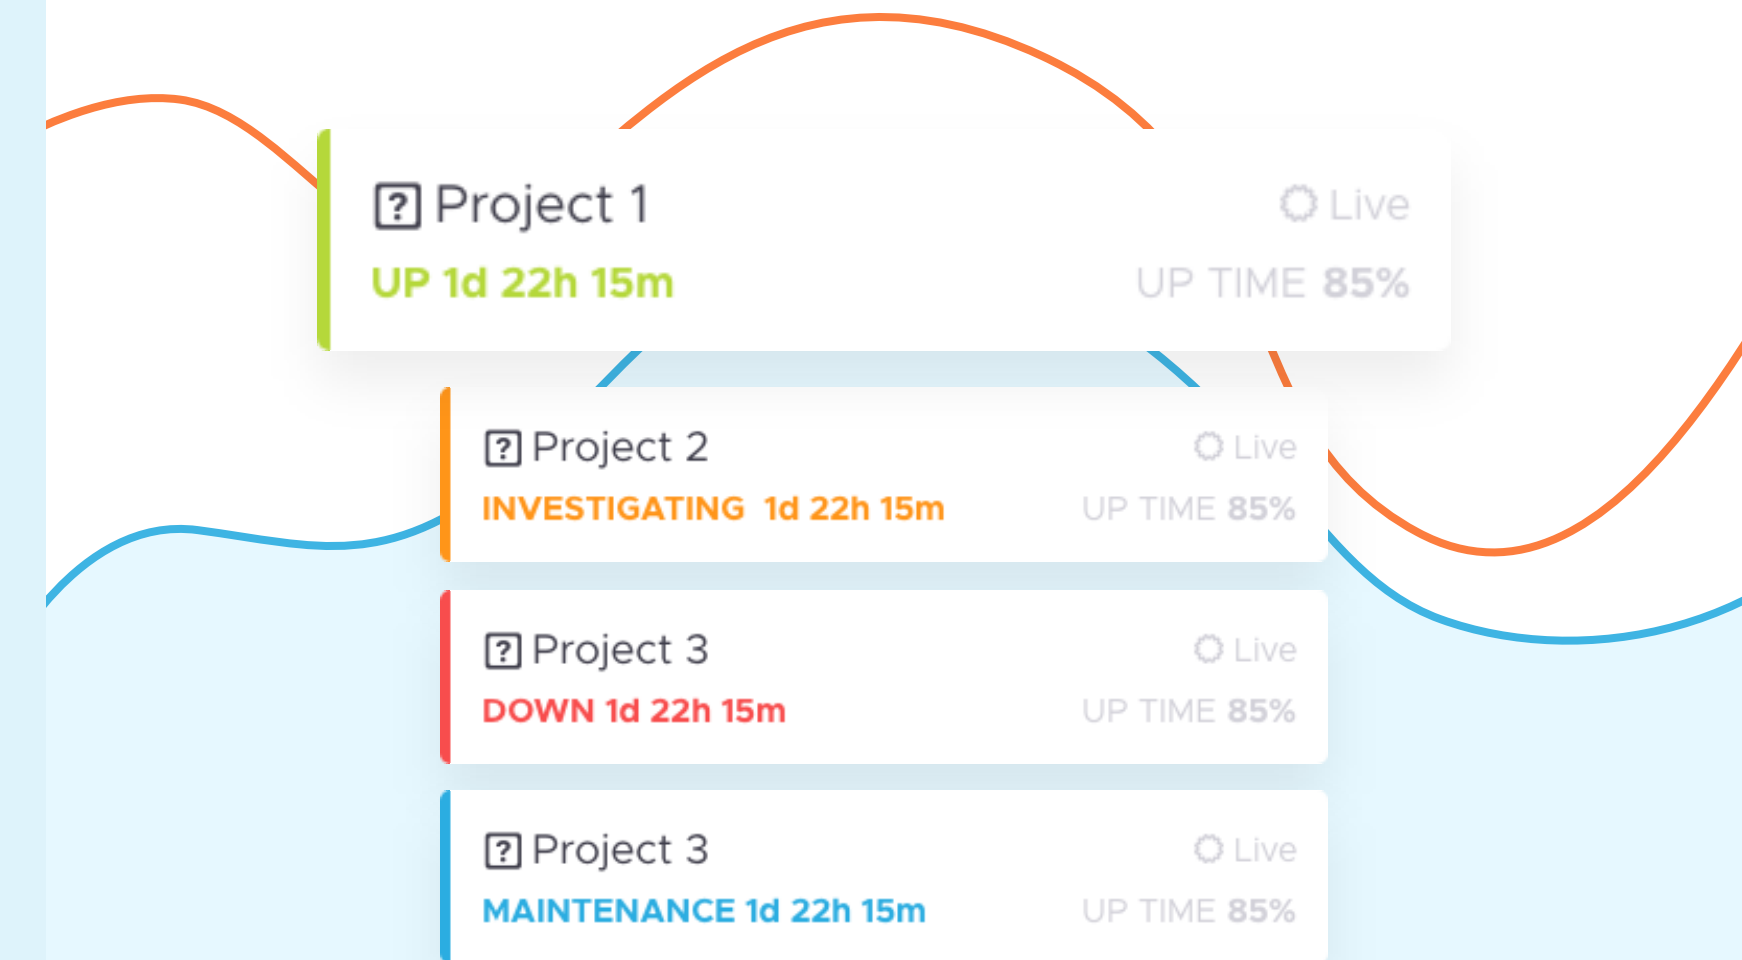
[?] Project 1
Live
UP 1d 22h 15m
UP TIME 85%

[?] Project 2
Live
INVESTIGATING 1d 22h 15m
UP TIME 85%

[?] Project 3
Live
DOWN 1d 22h 15m
UP TIME 85%

[?] Project 3
Live
MAINTENANCE 1d 22h 15m
UP TIME 85%